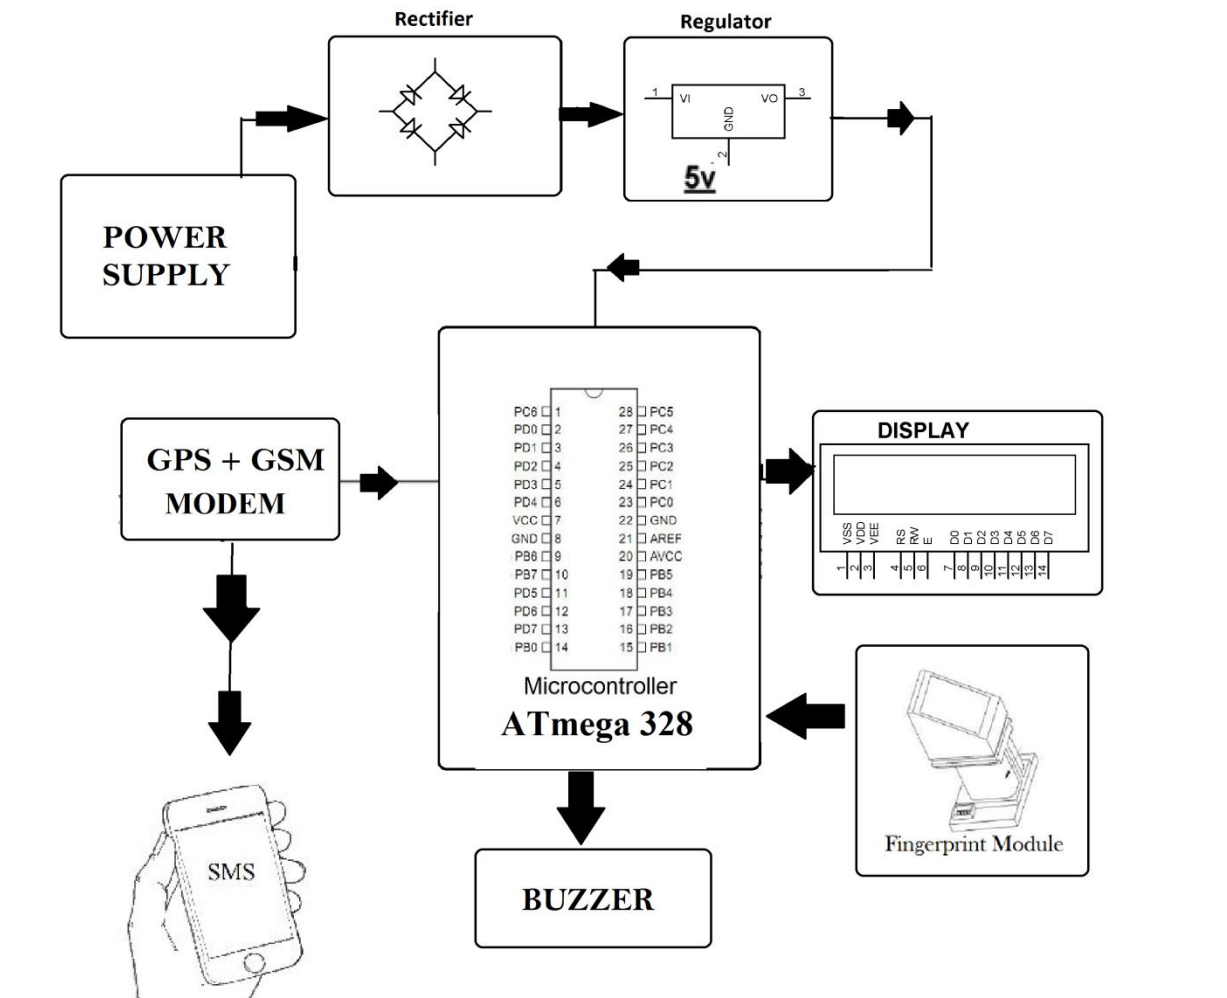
Rectifier

Regulator

1 VI VO 3

GND

2

5v

POWER SUPPLY

GPS + GSM MODEM

PC6 1
PD0 2
PD1 3
PD2 4
PD3 5
PD4 6
VCC 7
GND 8
PB6 9
PB7 10
PD5 11
PD6 12
PD7 13
PB0 14

28 PC5
27 PC4
26 PC3
25 PC2
24 PC1
23 PC0
22 GND
21 AREF
20 AVCC
19 PB5
18 PB4
17 PB3
16 PB2
15 PB1

Microcontroller

ATmega 328

DISPLAY

VSS VDD VEE RS RW E D0 D1 D2 D3 D4 D5 D6 D7

1 2 3 4 5 6 7 8 9 10 11 12 13 14

Fingerprint Module

SMS

BUZZER